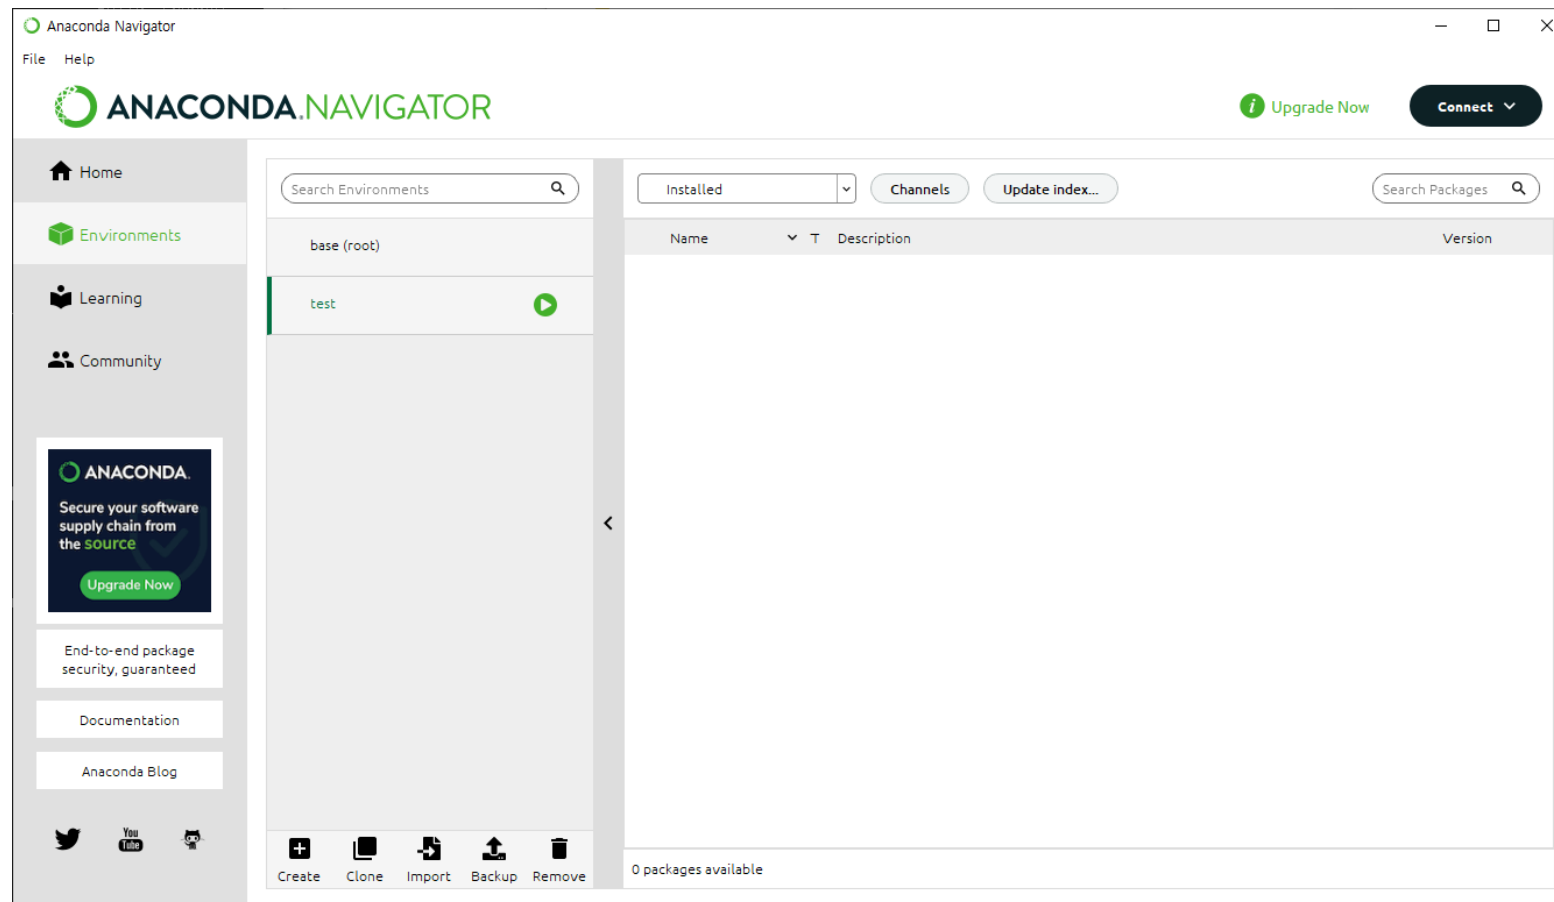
Anaconda Navigator

File Help

ANACONDA.NAVIGATOR

Upgrade Now

Connect

Home

Environments

Learning

Community

ANACONDA.

Secure your software supply chain from the source

Upgrade Now

End-to-end package security, guaranteed

Documentation

Anaconda Blog

Search Environments

base (root)

test

Create Clone Import Backup Remove

Installed

Channels

Update index...

Search Packages

| Name | T | Description | Version |
|---|---|---|---|

0 packages available